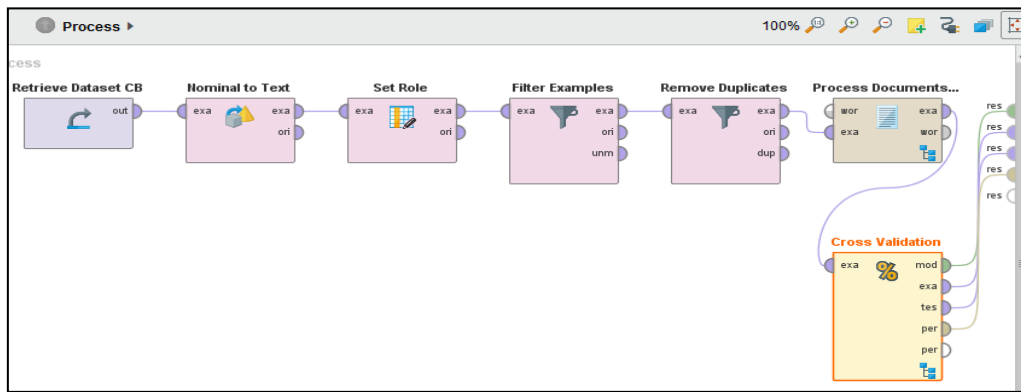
Process ▸

100%

cess

Retrieve Dataset CB
out

Nominal to Text
exa
exa
ori

Set Role
exa
exa
ori

Filter Examples
exa
exa
ori
unm

Remove Duplicates
exa
exa
ori
dup

Process Documents...
wor
exa
exa
wor

Cross Validation
exa
mod
exa
tes
per
per

res
res
res
res
res